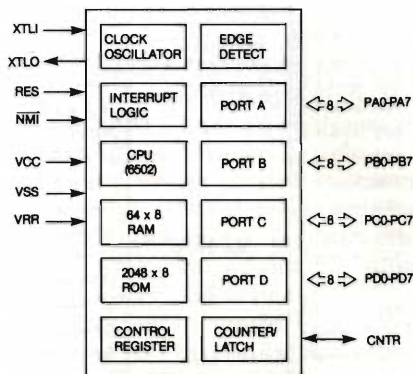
XTLI
XTLO
RES
$\overline{NMI}$
VCC
VSS
VRR

CLOCK OSCILLATOR
EDGE DETECT
INTERRUPT LOGIC
PORT A
CPU (6502)
PORT B
64 x 8 RAM
PORT C
2048 x 8 ROM
PORT D
CONTROL REGISTER
COUNTER/ LATCH

8 PA0-PA7
8 PB0-PB7
8 PC0-PC7
8 PD0-PD7
CNTR